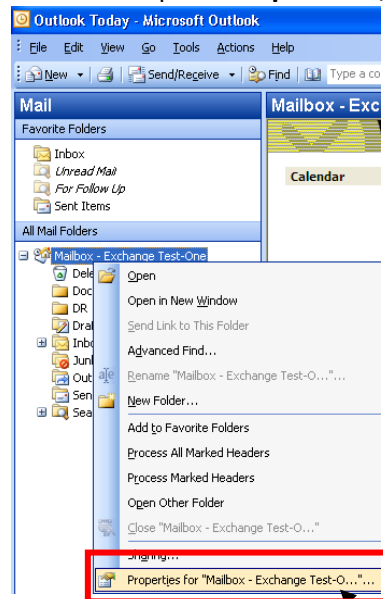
Outlook Today - Microsoft Outlook

File Edit View Go Tools Actions Help

New Send/Receive Find Type a co

Mail

Favorite Folders

Inbox
Unread Mail
For Follow Up
Sent Items

All Mail Folders

Mailbox - Exchange Test-One
Dele
Doc
DR
Dra
Inbo
Junk
Out
Sen
Sea

Mailbox - Exc

Calendar

Open
Open in New Window
Send Link to This Folder
Advanced Find...
Rename "Mailbox - Exchange Test-O..."
New Folder...
Add to Favorite Folders
Process All Marked Headers
Process Marked Headers
Open Other Folder
Close "Mailbox - Exchange Test-O..."
Sharing...
Properties for "Mailbox - Exchange Test-O..."